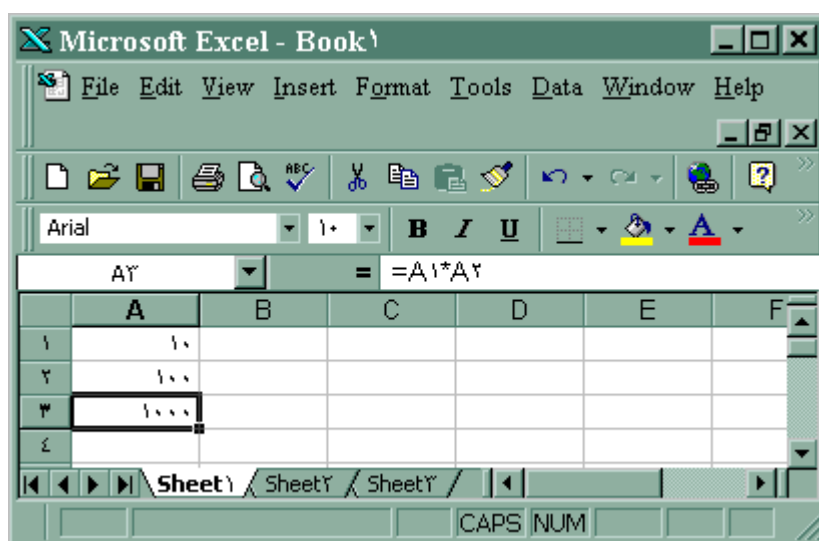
Microsoft Excel - Book١

File Edit View Insert Format Tools Data Window Help

Arial ١٠ B I U

A٣ = =A١*A٢

| | A | B | C | D | E | F |
|---|---|---|---|---|---|---|
| ١ | ١٠ | | | | | |
| ٢ | ١٠٠ | | | | | |
| ٣ | ١٠٠٠ | | | | | |
| ٤ | | | | | | |

Sheet١ Sheet٢ Sheet٣

CAPS NUM